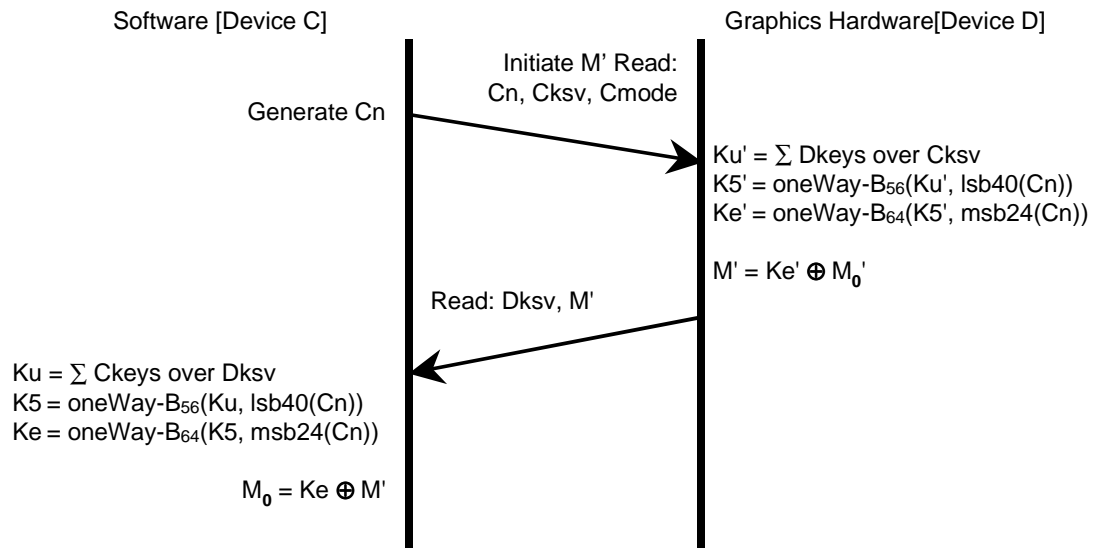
Software [Device C]

Graphics Hardware[Device D]

Initiate M' Read: Cn, Cksv, Cmode

Generate Cn

Ku' = $\sum$ Dkeys over Cksv
K5' = oneWay-$B_{56}$(Ku', lsb40(Cn))
Ke' = oneWay-$B_{64}$(K5', msb24(Cn))

M' = Ke' $\oplus$ $M_0$'

Read: Dksv, M'

Ku = $\sum$ Ckeys over Dksv
K5 = oneWay-$B_{56}$(Ku, lsb40(Cn))
Ke = oneWay-$B_{64}$(K5, msb24(Cn))

$M_0$ = Ke $\oplus$ M'